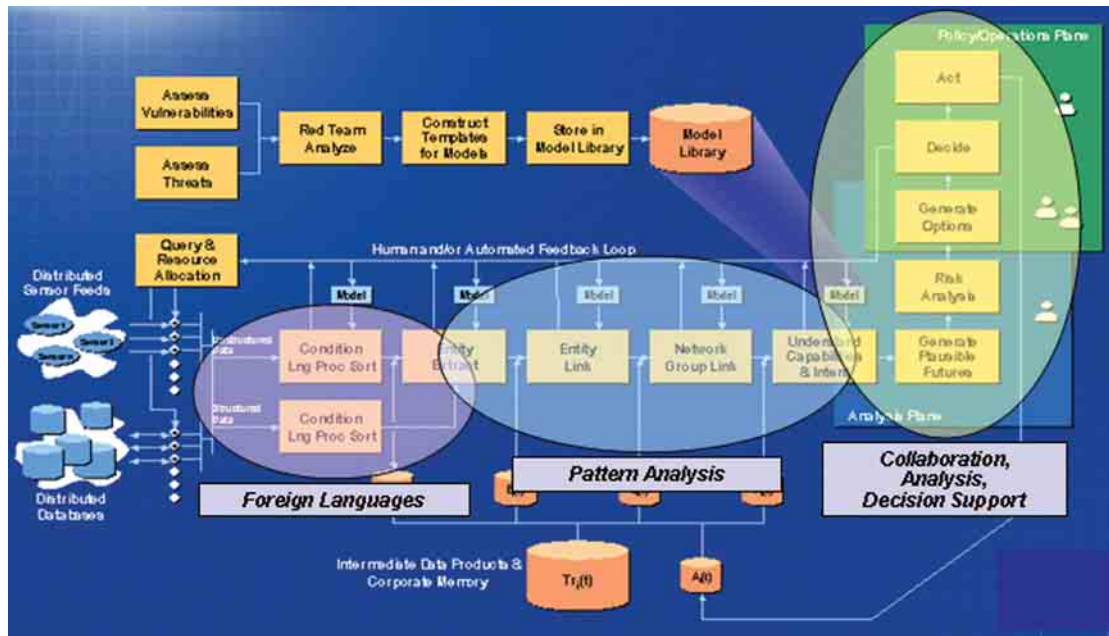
Policy/Operations Plane

Assess Vulnerabilities

Assess Threats

Red Team Analyze

Construct Templates for Models

Store in Model Library

Model Library

Act

Decide

Generate Options

Query & Resource Allocation

Human and/or Automated Feedback Loop

Distributed Sensor Feeds

Sensor

Sensor

Sensor

Model

Model

Model

Model

Model

Risk Analysis

Unstructured Data

Condition Lng Proc Sort

Entity Extract

Entity Link

Network Group Link

Understand Capabilities & Intent

Generate Plausible Futures

Structured Data

Condition Lng Proc Sort

Analysis Plane

Distributed Databases

Foreign Languages

Pattern Analysis

Collaboration, Analysis, Decision Support

Intermediate Data Products & Corporate Memory

$Tr_j(t)$

A(t)